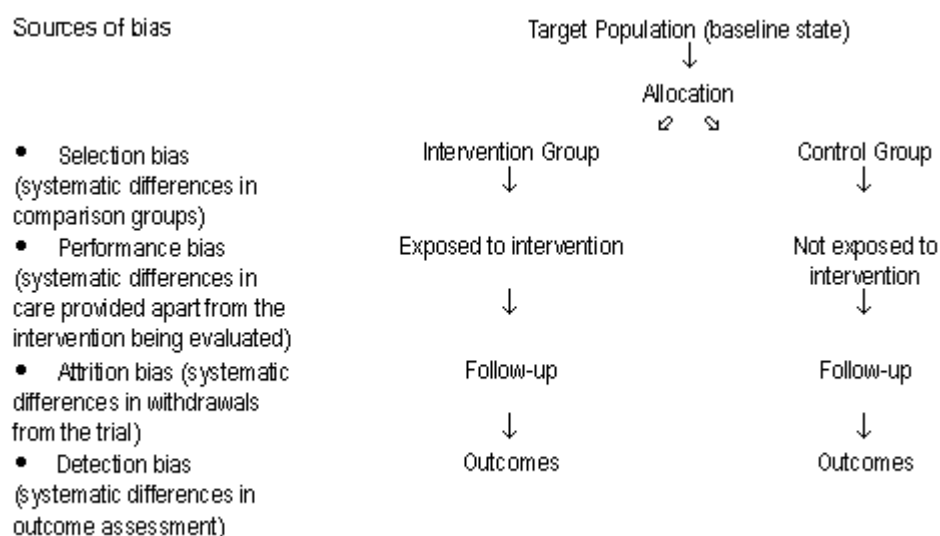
Sources of bias

- Selection bias (systematic differences in comparison groups)
- Performance bias (systematic differences in care provided apart from the intervention being evaluated)
- Attrition bias (systematic differences in withdrawals from the trial)
- Detection bias (systematic differences in outcome assessment)

Target Population (baseline state)
↓
Allocation
↙ ↘

Intervention Group
↓
Exposed to intervention
↓
Follow-up
↓
Outcomes

Control Group
↓
Not exposed to intervention
↓
Follow-up
↓
Outcomes